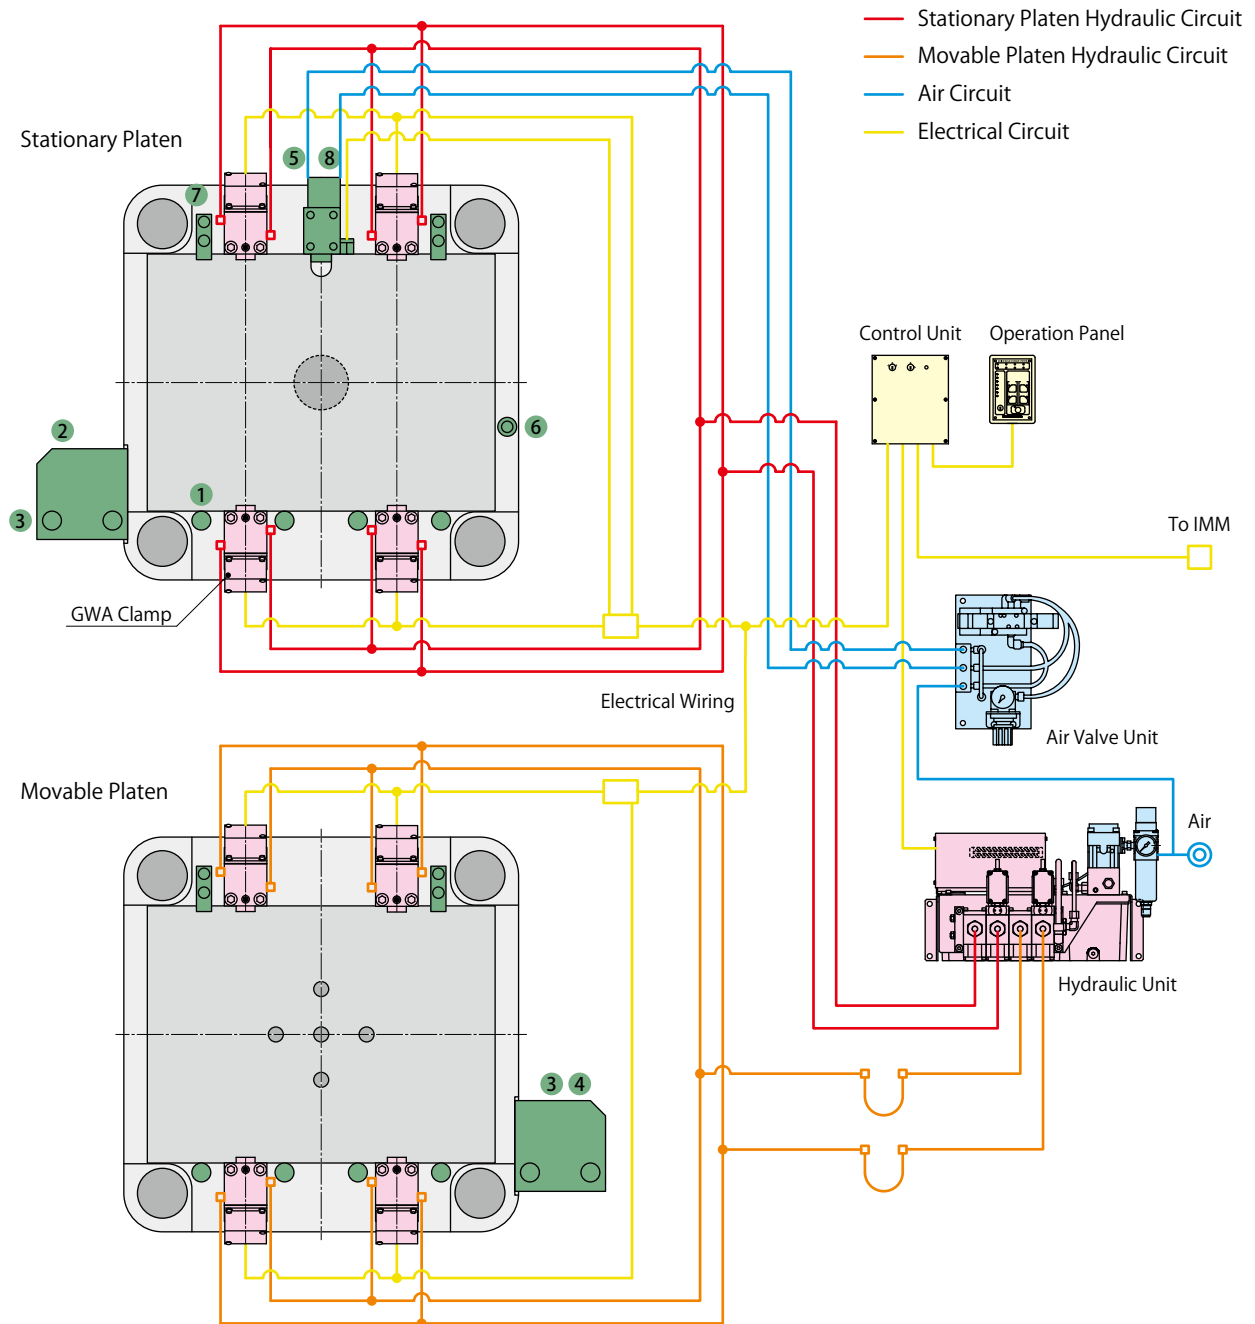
Stationary Platen Hydraulic Circuit
Movable Platen Hydraulic Circuit
Air Circuit
Electrical Circuit

Stationary Platen

5 8
7
2
3
1
6
GWA Clamp

Control Unit
Operation Panel

To IMM

Electrical Wiring

Air Valve Unit

Movable Platen

Air

Hydraulic Unit

3 4